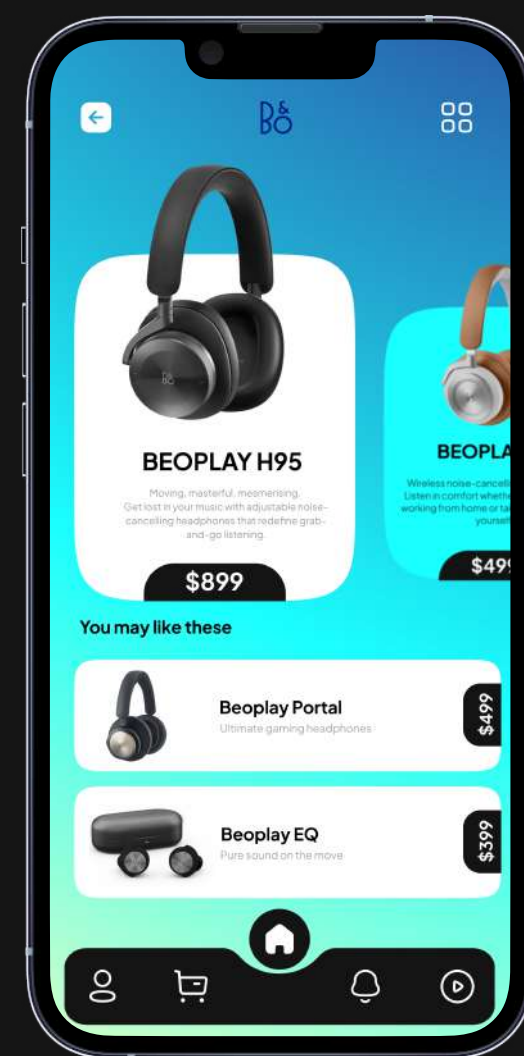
B&O

BEOPLAY H95

Moving, masterful, mesmerising. Get lost in your music with adjustable noise-cancelling headphones that redefine grab-and-go listening.

$899

BEOPLA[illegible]

Wireless noise-cancelli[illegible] Listen in comfort whethe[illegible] working from home or ta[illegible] yoursel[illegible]

$49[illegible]

You may like these

Beoplay Portal
Ultimate gaming headphones
$499

Beoplay EQ
Pure sound on the move
$399